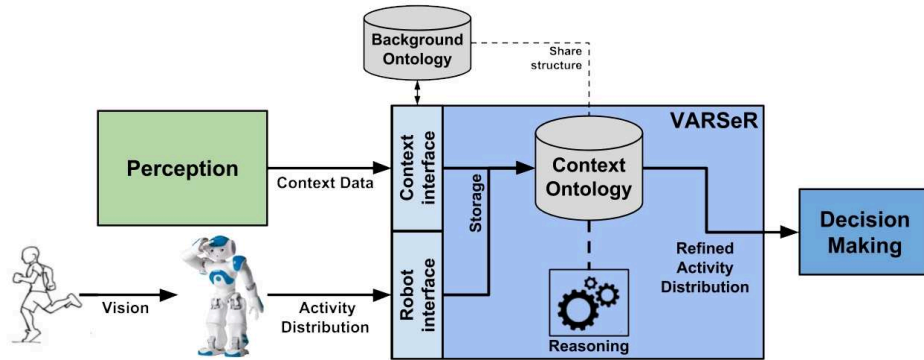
Background Ontology

Share structure

VARSeR

Perception

Context Data

Context interface

Storage

Context Ontology

Decision Making

Refined Activity Distribution

Vision

Activity Distribution

Robot interface

Reasoning